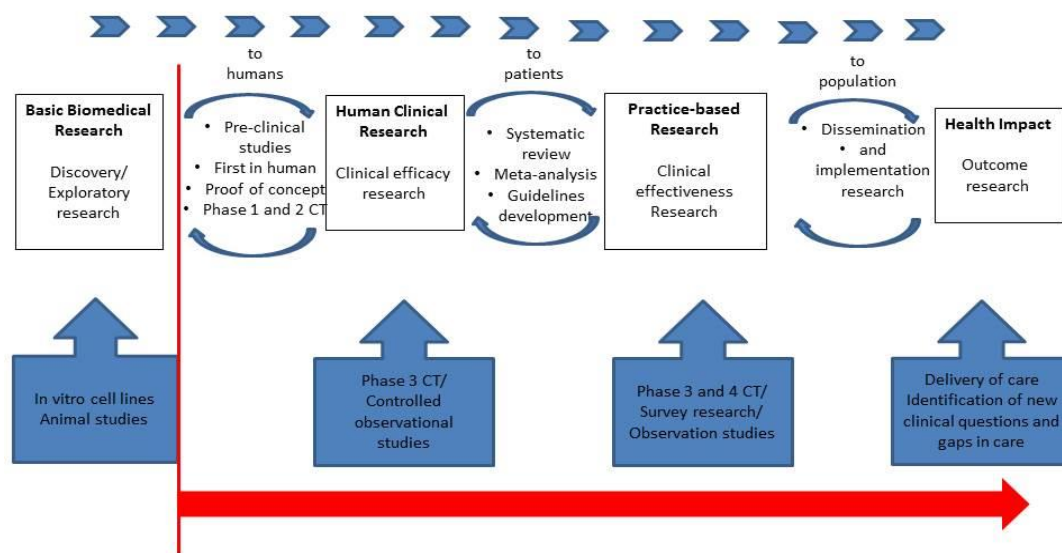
to humans

to patients

to population

**Basic Biomedical Research**

Discovery/ Exploratory research

- Pre-clinical studies
- First in human
- Proof of concept
- Phase 1 and 2 CT

**Human Clinical Research**

Clinical efficacy research

- Systematic review
- Meta-analysis
- Guidelines development

**Practice-based Research**

Clinical effectiveness Research

- Dissemination
- and implementation research

**Health Impact**

Outcome research

In vitro cell lines Animal studies

Phase 3 CT/ Controlled observational studies

Phase 3 and 4 CT/ Survey research/ Observation studies

Delivery of care Identification of new clinical questions and gaps in care